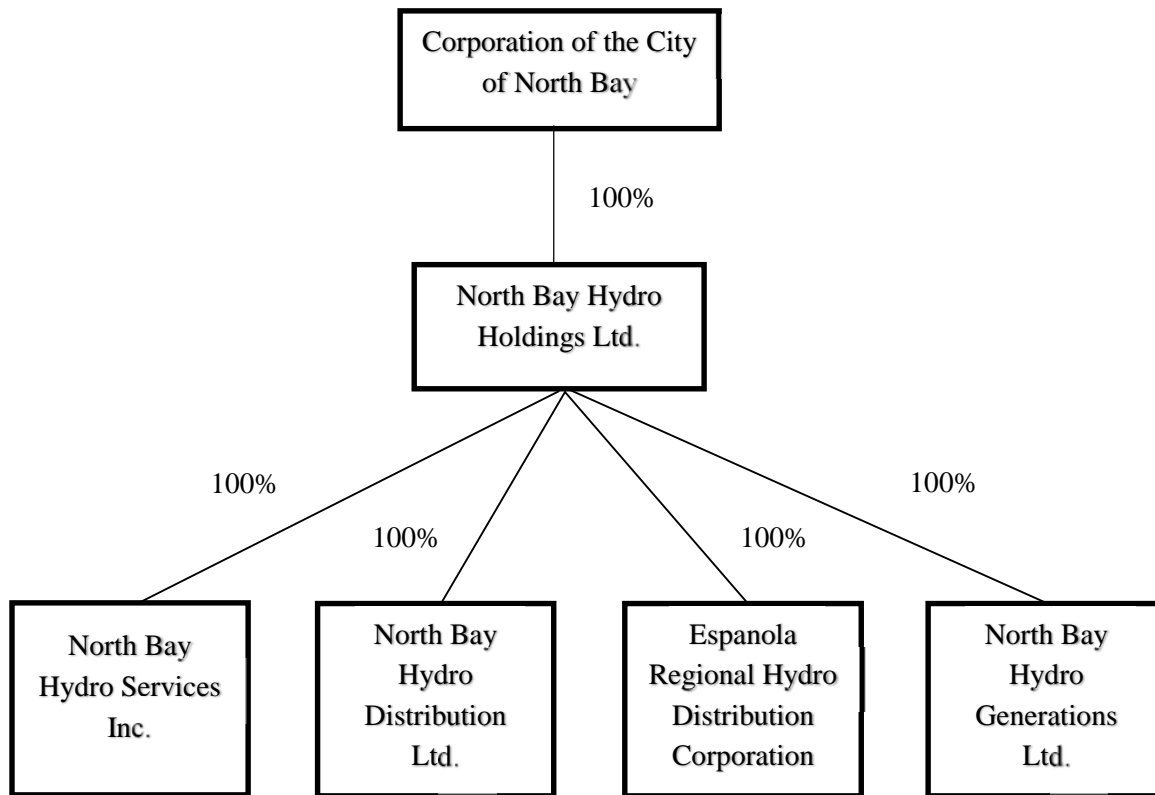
Corporation of the City of North Bay

100%

North Bay Hydro Holdings Ltd.

100%

100%

100%

100%

North Bay Hydro Services Inc.

North Bay Hydro Distribution Ltd.

Espanola Regional Hydro Distribution Corporation

North Bay Hydro Generations Ltd.